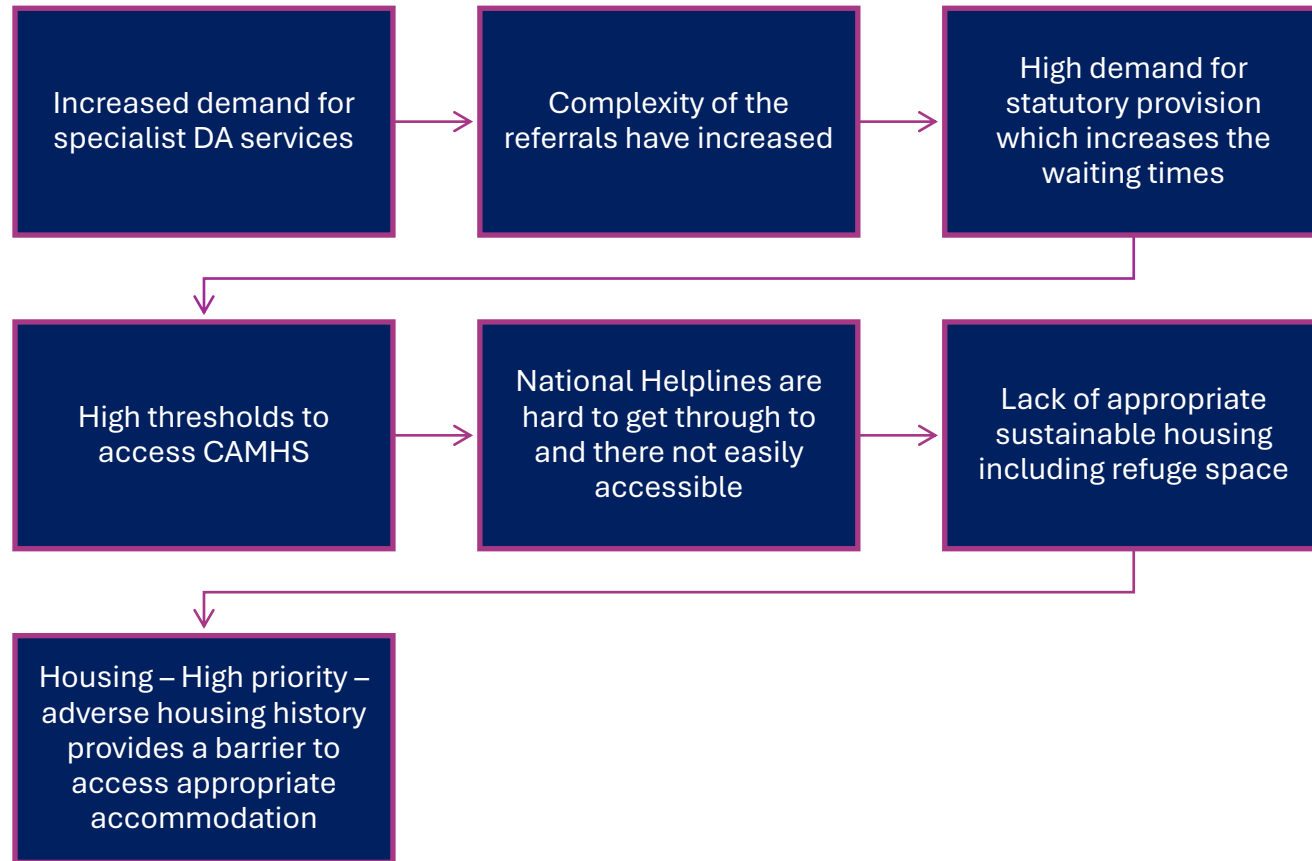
Increased demand for specialist DA services

Complexity of the referrals have increased

High demand for statutory provision which increases the waiting times

High thresholds to access CAMHS

National Helplines are hard to get through to and there not easily accessible

Lack of appropriate sustainable housing including refuge space

Housing – High priority – adverse housing history provides a barrier to access appropriate accommodation